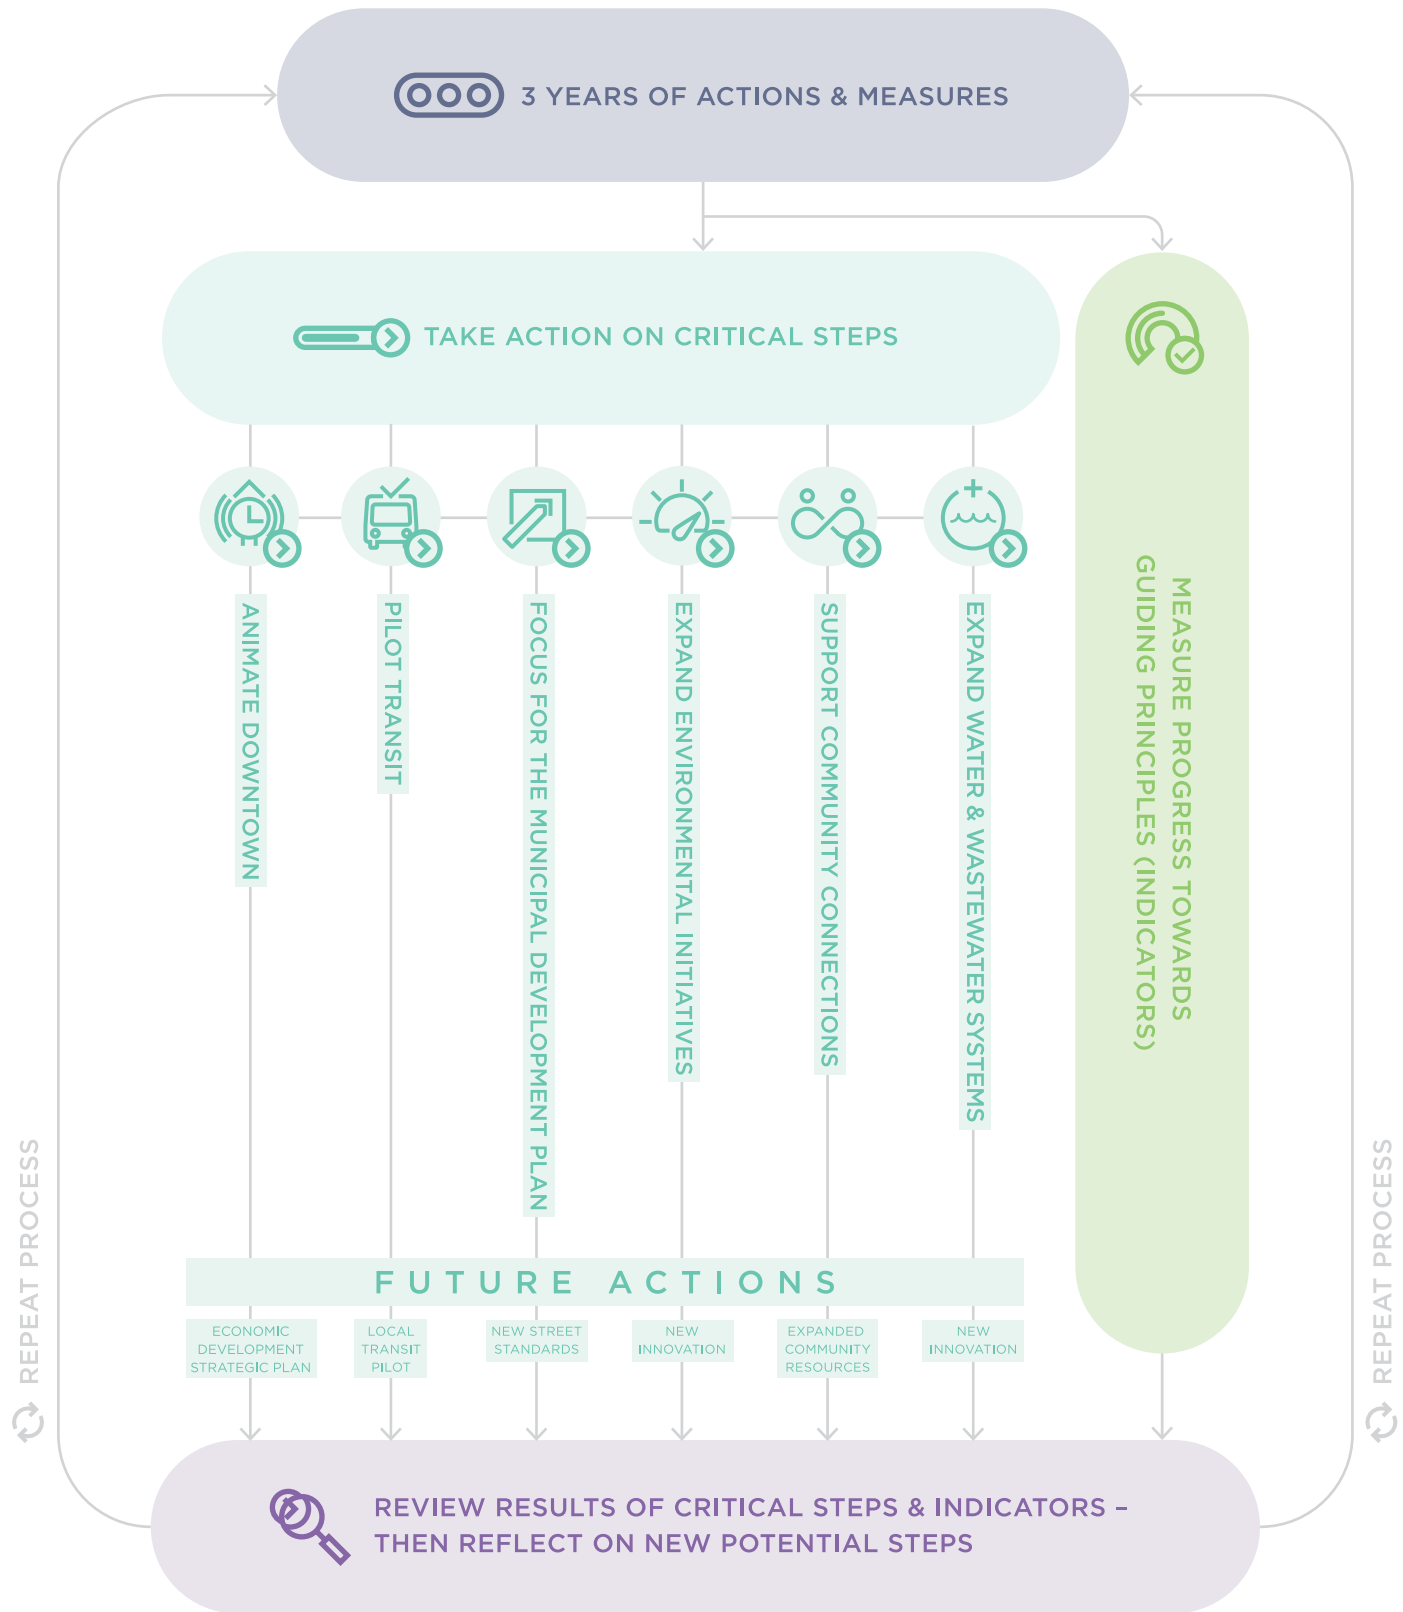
3 YEARS OF ACTIONS & MEASURES

TAKE ACTION ON CRITICAL STEPS

ANIMATE DOWNTOWN

PILOT TRANSIT

FOCUS FOR THE MUNICIPAL DEVELOPMENT PLAN

EXPAND ENVIRONMENTAL INITIATIVES

SUPPORT COMMUNITY CONNECTIONS

EXPAND WATER & WASTEWATER SYSTEMS

MEASURE PROGRESS TOWARDS GUIDING PRINCIPLES (INDICATORS)

FUTURE ACTIONS

ECONOMIC DEVELOPMENT STRATEGIC PLAN

LOCAL TRANSIT PILOT

NEW STREET STANDARDS

NEW INNOVATION

EXPANDED COMMUNITY RESOURCES

NEW INNOVATION

REPEAT PROCESS

REPEAT PROCESS

REVIEW RESULTS OF CRITICAL STEPS & INDICATORS – THEN REFLECT ON NEW POTENTIAL STEPS